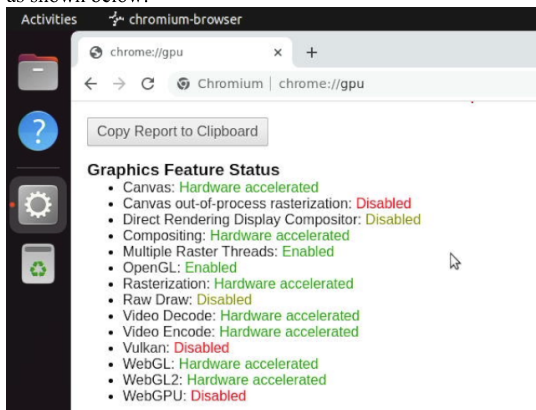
as shown below:

Activities chromium-browser

chrome://gpu ×
+

Chromium | chrome://gpu

Copy Report to Clipboard

Graphics Feature Status
- Canvas: Hardware accelerated
- Canvas out-of-process rasterization: Disabled
- Direct Rendering Display Compositor: Disabled
- Compositing: Hardware accelerated
- Multiple Raster Threads: Enabled
- OpenGL: Enabled
- Rasterization: Hardware accelerated
- Raw Draw: Disabled
- Video Decode: Hardware accelerated
- Video Encode: Hardware accelerated
- Vulkan: Disabled
- WebGL: Hardware accelerated
- WebGL2: Hardware accelerated
- WebGPU: Disabled